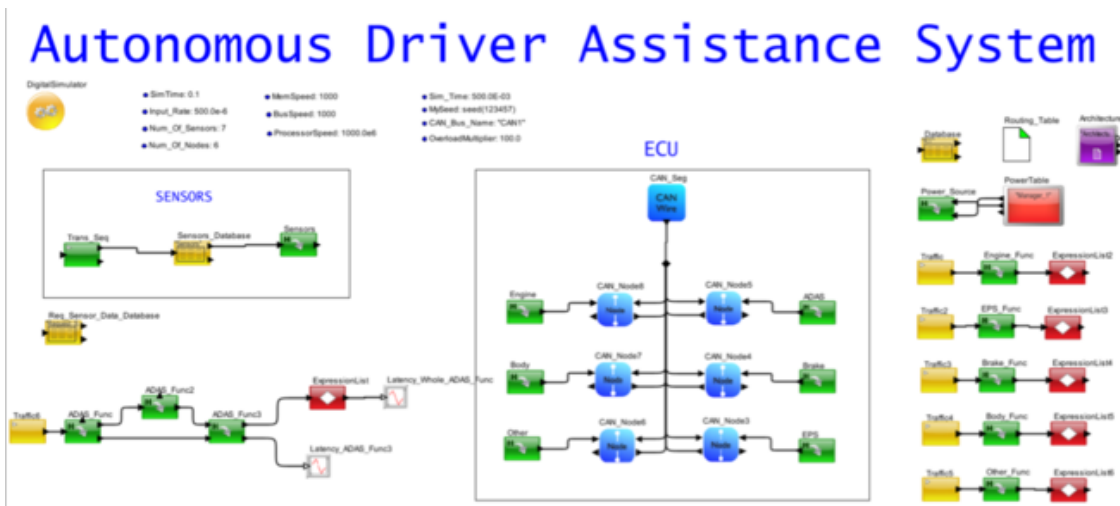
Autonomous Driver Assistance System

DigitalSimulator

SimTime: 0.1
Input_Rate: 500.0e-6
Num_Of_Sensors: 7
Num_Of_Nodes: 6

MemSpeed: 1000
BusSpeed: 1000
ProcessorSpeed: 1000.0e6

Sim_Time: 500.0E-03
MySeed: seed(123457)
CAN_Bus_Name: "CAN1"
OverloadMultiplier: 100.0

SENSORS

Trans_Seq
Sensors_Database
Sensors

Req_Sensor_Data_Database

ECU

CAN_Seq
CAN Wire

Engine
CAN_Node8
CAN_Node5
ADAS

Body
CAN_Node7
CAN_Node4
Brake

Other
CAN_Node6
CAN_Node3
EPS

Node

Traffic6
ADAS_Func
ADAS_Func2
ADAS_Func3
ExpressionList
Latency_Whole_ADAS_Func
Latency_ADAS_Func3

Database
Routing_Table
Architecture

Power_Source
PowerTable
"Manager_1"

Traffic
Engine_Func
ExpressionList2

Traffic2
EPS_Func
ExpressionList3

Traffic3
Brake_Func
ExpressionList4

Traffic4
Body_Func
ExpressionList5

Traffic5
Other_Func
ExpressionList6